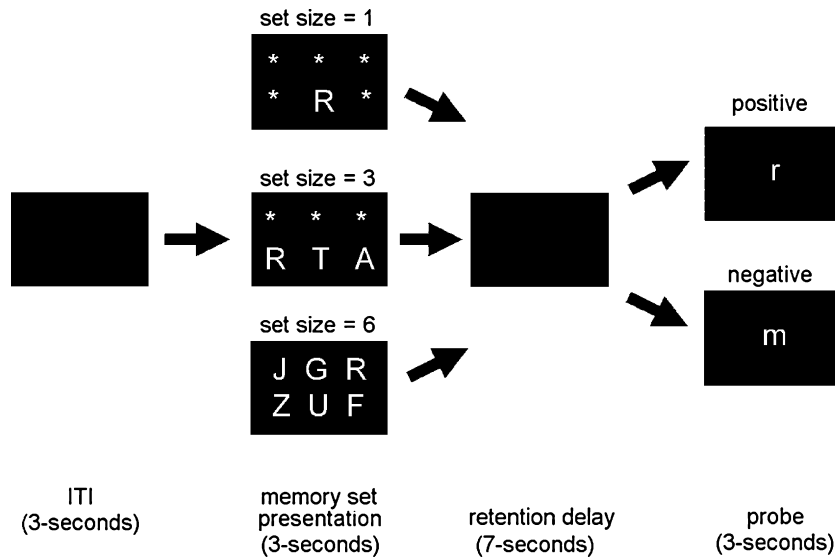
set size = 1

* * *
* R *

positive

r

set size = 3

* * *
R T A

negative

m

set size = 6

J G R
Z U F

ITI
(3-seconds)

memory set presentation
(3-seconds)

retention delay
(7-seconds)

probe
(3-seconds)